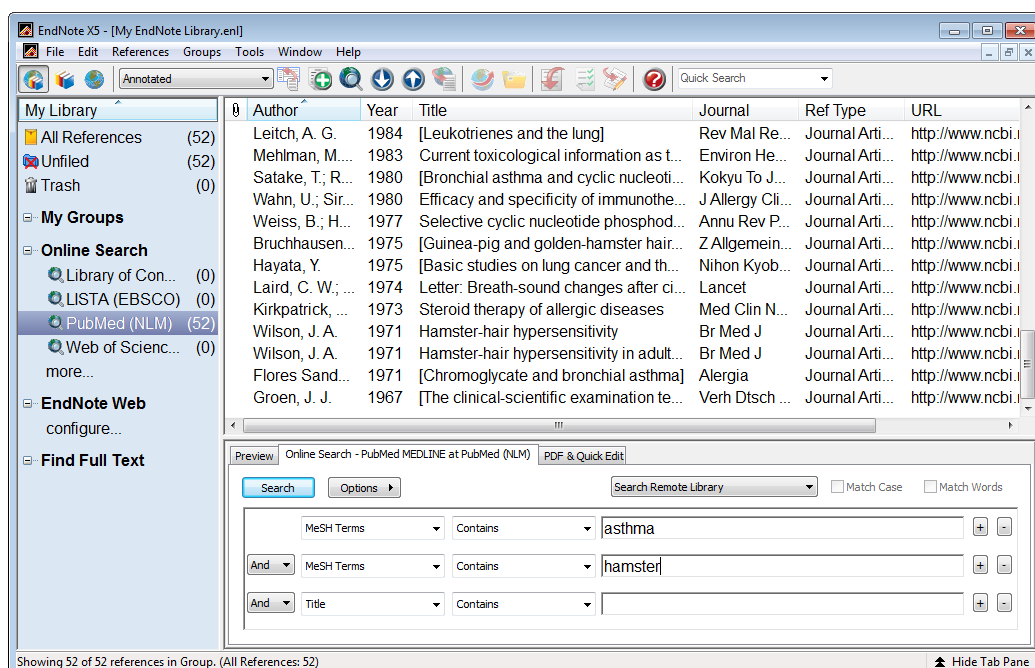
EndNote X5 - [My EndNote Library.enl]

File Edit References Groups Tools Window Help

Annotated

Quick Search

My Library

All References (52)
Unfiled (52)
Trash (0)

My Groups

Online Search
Library of Con... (0)
LISTA (EBSCO) (0)
PubMed (NLM) (52)
Web of Scienc... (0)
more...

EndNote Web
configure...

Find Full Text

| | Author | Year | Title | Journal | Ref Type | URL |
|---|---|---|---|---|---|---|
| | Leitch, A. G. | 1984 | [Leukotrienes and the lung] | Rev Mal Re... | Journal Arti... | http://www.ncbi.n |
| | Mehlman, M.... | 1983 | Current toxicological information as t... | Environ He... | Journal Arti... | http://www.ncbi.n |
| | Satake, T.; R... | 1980 | [Bronchial asthma and cyclic nucleoti... | Kokyu To J... | Journal Arti... | http://www.ncbi.n |
| | Wahn, U.; Sir... | 1980 | Efficacy and specificity of immunothe... | J Allergy Cli... | Journal Arti... | http://www.ncbi.n |
| | Weiss, B.; H... | 1977 | Selective cyclic nucleotide phosphod... | Annu Rev P... | Journal Arti... | http://www.ncbi.n |
| | Bruchhausen... | 1975 | [Guinea-pig and golden-hamster hair... | Z Allgemein... | Journal Arti... | http://www.ncbi.n |
| | Hayata, Y. | 1975 | [Basic studies on lung cancer and th... | Nihon Kyob... | Journal Arti... | http://www.ncbi.n |
| | Laird, C. W.; ... | 1974 | Letter: Breath-sound changes after ci... | Lancet | Journal Arti... | http://www.ncbi.n |
| | Kirkpatrick, ... | 1973 | Steroid therapy of allergic diseases | Med Clin N... | Journal Arti... | http://www.ncbi.n |
| | Wilson, J. A. | 1971 | Hamster-hair hypersensitivity | Br Med J | Journal Arti... | http://www.ncbi.n |
| | Wilson, J. A. | 1971 | Hamster-hair hypersensitivity in adult... | Br Med J | Journal Arti... | http://www.ncbi.n |
| | Flores Sand... | 1971 | [Chromoglycate and bronchial asthma] | Alergia | Journal Arti... | http://www.ncbi.n |
| | Groen, J. J. | 1967 | [The clinical-scientific examination te... | Verh Dtsch ... | Journal Arti... | http://www.ncbi.n |

Preview | Online Search - PubMed MEDLINE at PubMed (NLM) | PDF & Quick Edit

Search Options

Search Remote Library Match Case Match Words

MeSH Terms Contains asthma
And MeSH Terms Contains hamster
And Title Contains

Showing 52 of 52 references in Group. (All References: 52)

Hide Tab Pane